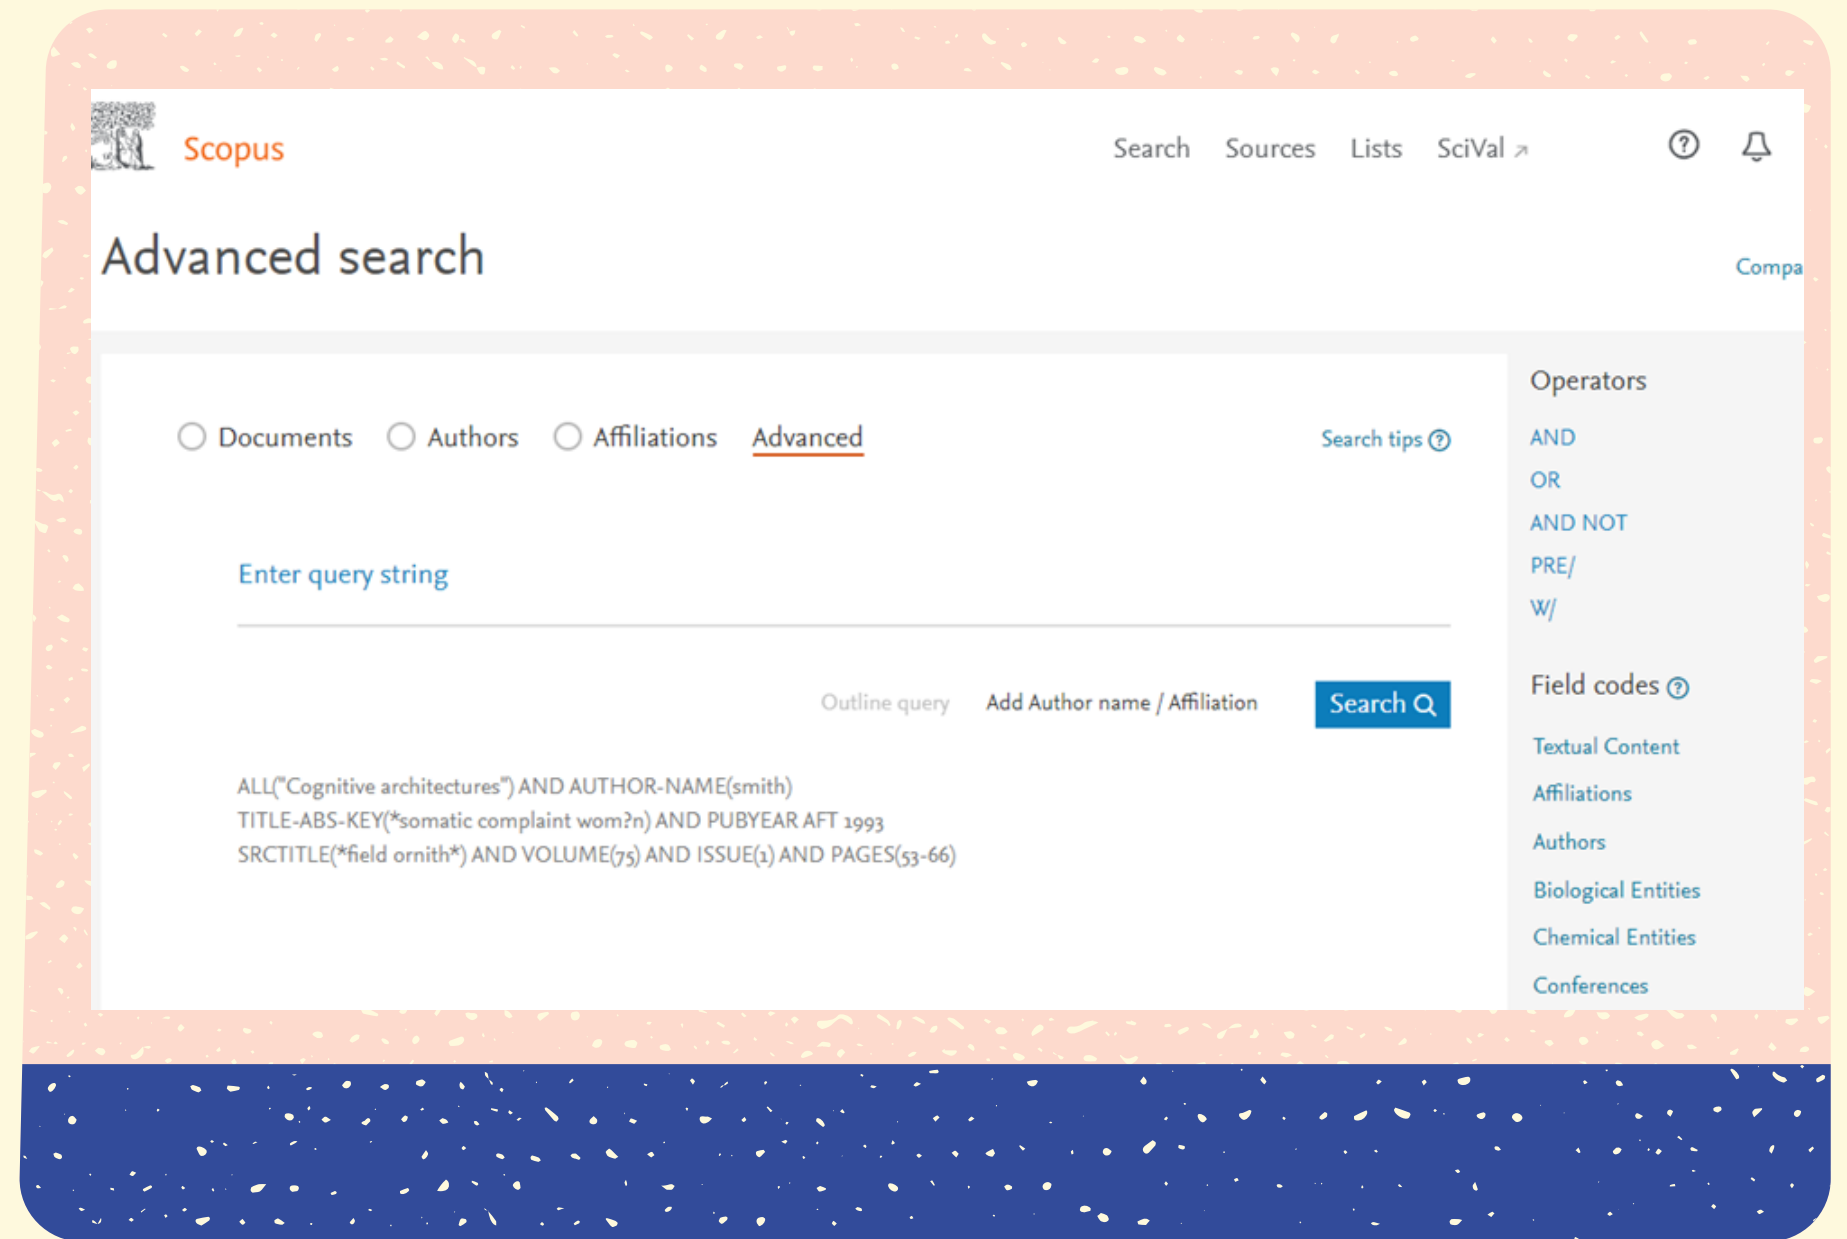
Scopus

Search Sources Lists SciVal ↗

Advanced search

Compa

Documents Authors Affiliations Advanced

Search tips ?

Enter query string

Outline query Add Author name / Affiliation Search

ALL("Cognitive architectures") AND AUTHOR-NAME(smith)
TITLE-ABS-KEY(*somatic complaint wom?n) AND PUBYEAR AFT 1993
SRCTITLE(*field ornith*) AND VOLUME(75) AND ISSUE(1) AND PAGES(53-66)

Operators

AND
OR
AND NOT
PRE/
W/

Field codes ?

Textual Content
Affiliations
Authors
Biological Entities
Chemical Entities
Conferences